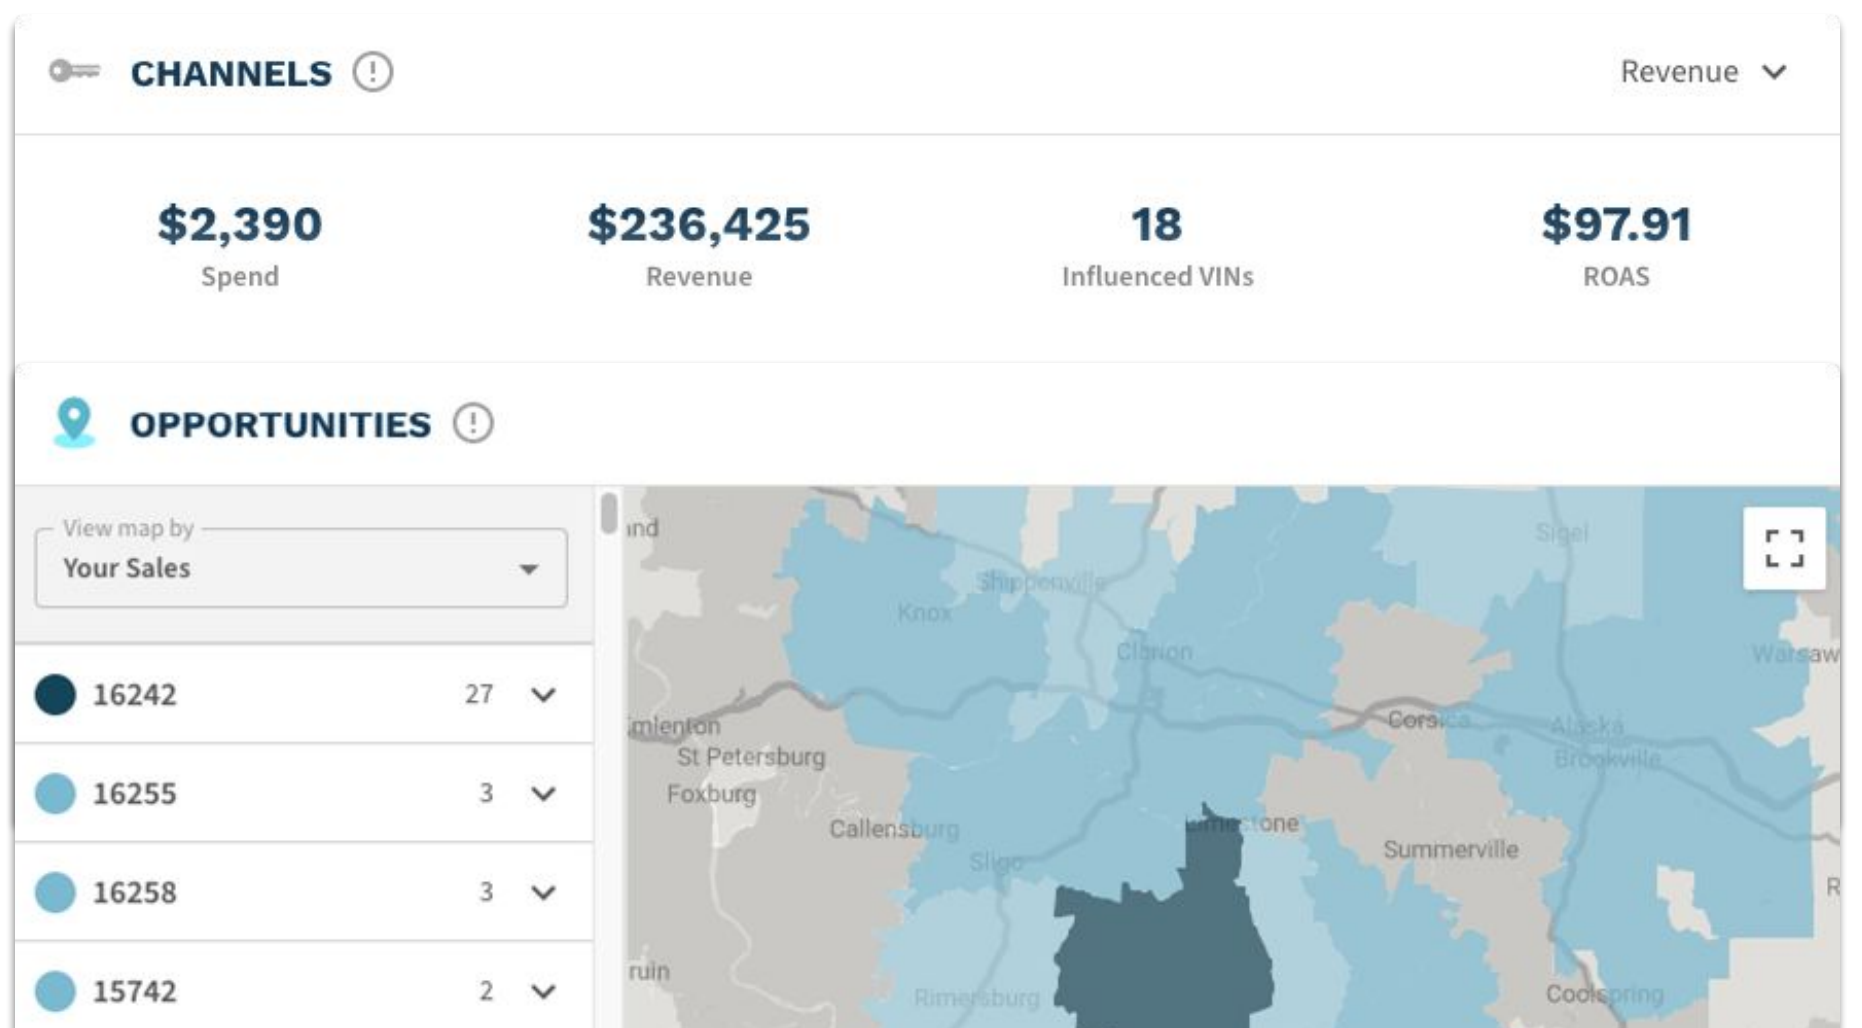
CHANNELS

Revenue

$2,390
Spend

$236,425
Revenue

18
Influenced VINs

$97.91
ROAS

OPPORTUNITIES

View map by
Your Sales

| | | |
|---|---|---|
| 16242 | 27 | |
| 16255 | 3 | |
| 16258 | 3 | |
| 15742 | 2 | |

ind
Sigel
Shippenville
Knox
Clarion
Warsaw
Emlenton
St Petersburg
Foxburg
Corsica
Alaska
Brookville
Callensburg
Limestone
Summerville
Sligo
R
ruin
Rimersburg
Coolspring